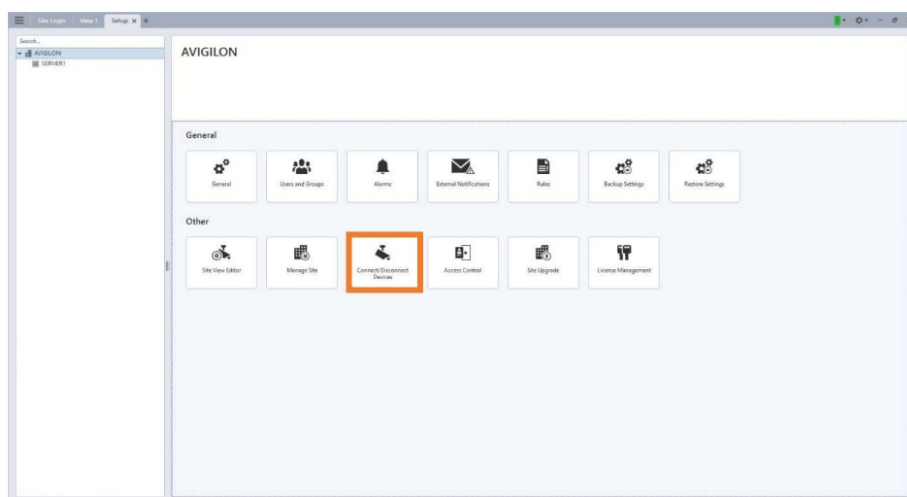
Site Login View 1 Setup ×

Search...
AVIGILON
SERVER1

AVIGILON

General

General
Users and Groups
Alarms
External Notifications
Rules
Backup Settings
Restore Settings

Other

Site View Editor
Manage Site
Connect/Disconnect Devices
Access Control
Site Upgrade
License Management